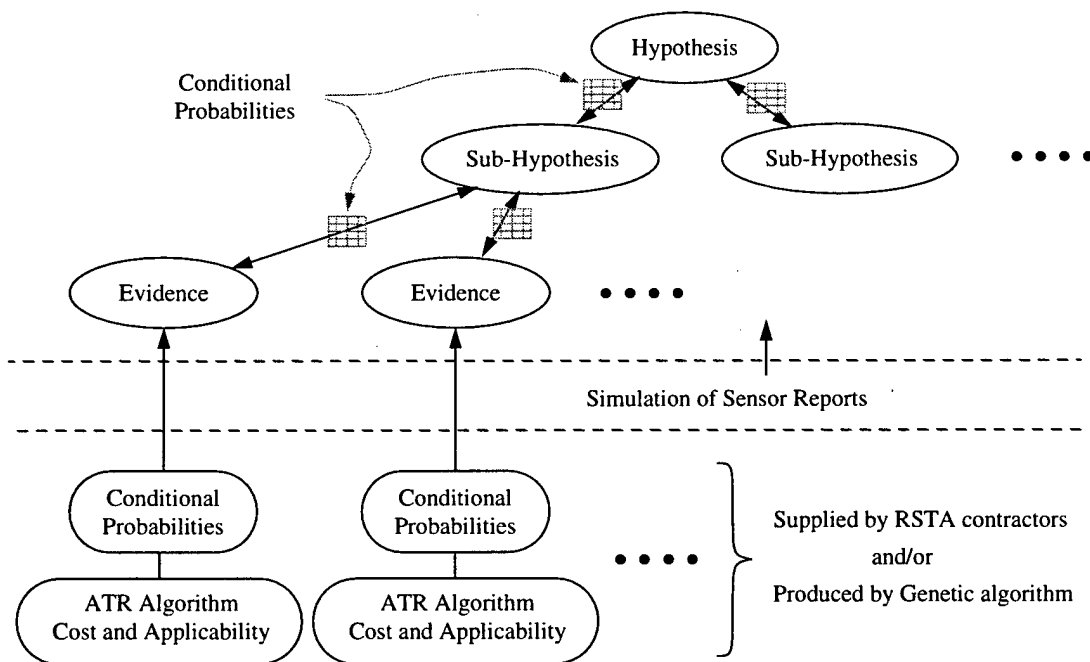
Hypothesis

Conditional Probabilities

Sub-Hypothesis

Sub-Hypothesis

Evidence

Evidence

Simulation of Sensor Reports

Conditional Probabilities

ATR Algorithm Cost and Applicability

Conditional Probabilities

ATR Algorithm Cost and Applicability

Supplied by RSTA contractors and/or Produced by Genetic algorithm